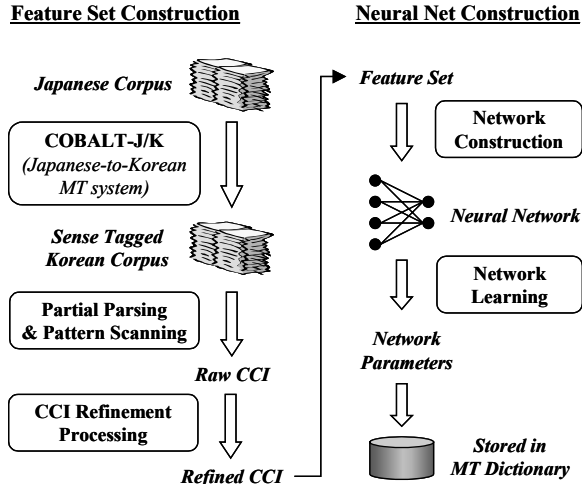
Feature Set Construction

Japanese Corpus

COBALT-J/K
(Japanese-to-Korean MT system)

Sense Tagged Korean Corpus

Partial Parsing & Pattern Scanning

Raw CCI

CCI Refinement Processing

Refined CCI

Neural Net Construction

Feature Set

Network Construction

Neural Network

Network Learning

Network Parameters

Stored in MT Dictionary